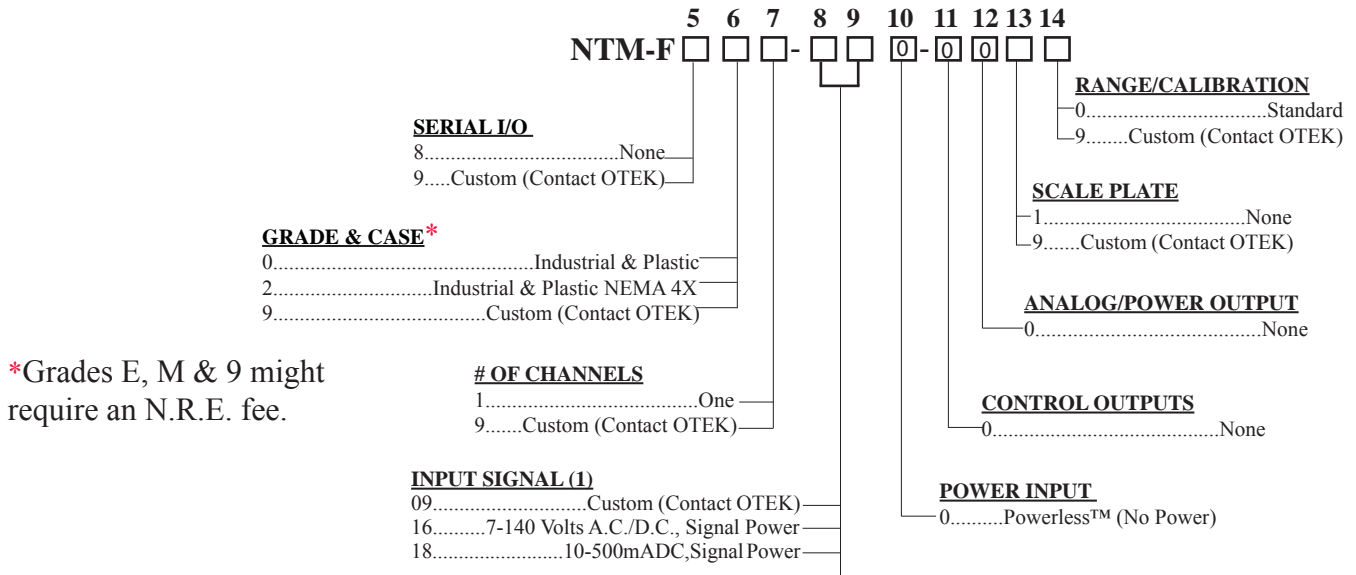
5 6 7 8 9 10 11 12 13 14

NTM-F ☐ ☐ ☐ - ☐ ☐ 0 - 0 0 ☐ ☐

RANGE/CALIBRATION
0..................................Standard
9........Custom (Contact OTEK)

SERIAL I/O
8.....................................None
9.....Custom (Contact OTEK)

SCALE PLATE
1.......................................None
9.......Custom (Contact OTEK)

GRADE & CASE*
0...............................................Industrial & Plastic
2..............................Industrial & Plastic NEMA 4X
9.......................................Custom (Contact OTEK)

ANALOG/POWER OUTPUT
0...........................................None

*Grades E, M & 9 might require an N.R.E. fee.

# OF CHANNELS
1.........................................One
9.......Custom (Contact OTEK)

CONTROL OUTPUTS
0...........................................None

INPUT SIGNAL (1)
09.............................Custom (Contact OTEK)
16..........7-140 Volts A.C./D.C., Signal Power
18.......................10-500mADC,Signal Power

POWER INPUT
0.........Powerless™ (No Power)